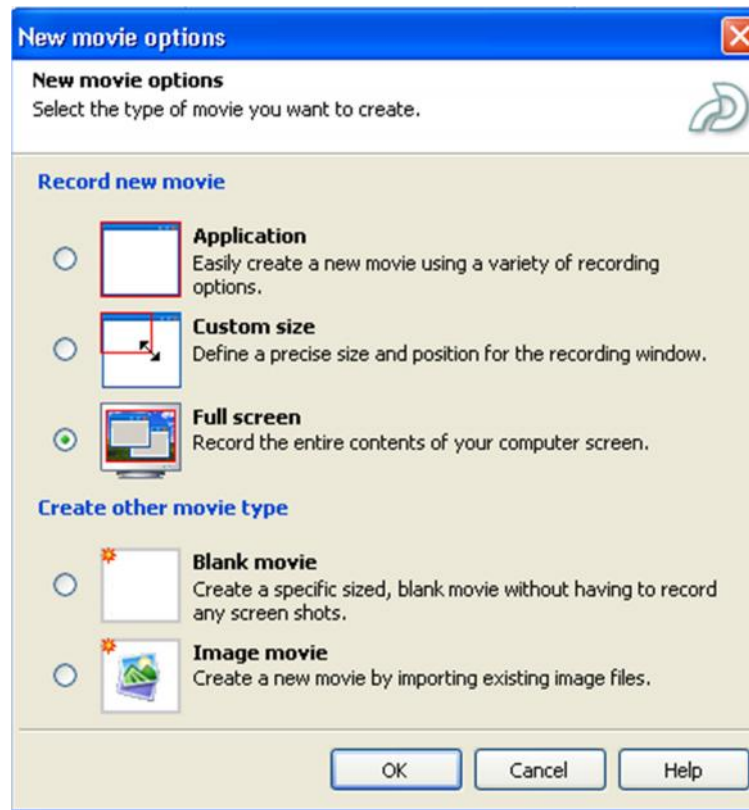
New movie options

New movie options
Select the type of movie you want to create.

Record new movie

Application
Easily create a new movie using a variety of recording options.

Custom size
Define a precise size and position for the recording window.

Full screen
Record the entire contents of your computer screen.

Create other movie type

Blank movie
Create a specific sized, blank movie without having to record any screen shots.

Image movie
Create a new movie by importing existing image files.

OK
Cancel
Help